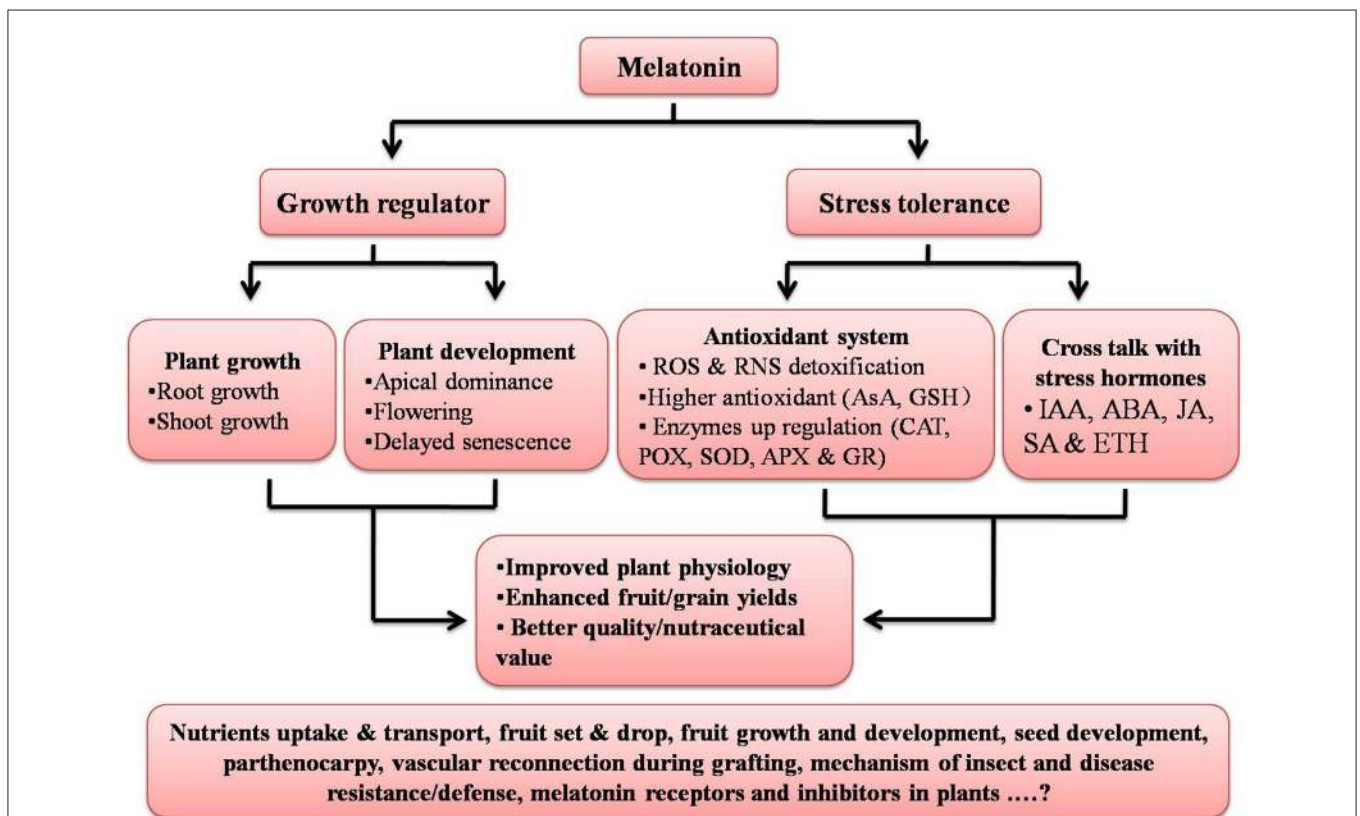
Melatonin

Growth regulator

Stress tolerance

Plant growth
•Root growth
•Shoot growth

Plant development
•Apical dominance
•Flowering
•Delayed senescence

Antioxidant system
• ROS & RNS detoxification
•Higher antioxidant (AsA, GSH)
• Enzymes up regulation (CAT, POX, SOD, APX & GR)

Cross talk with stress hormones
• IAA, ABA, JA, SA & ETH

•Improved plant physiology
•Enhanced fruit/grain yields
• Better quality/nutraceutical value

Nutrients uptake & transport, fruit set & drop, fruit growth and development, seed development, parthenocarpy, vascular reconnection during grafting, mechanism of insect and disease resistance/defense, melatonin receptors and inhibitors in plants ….?